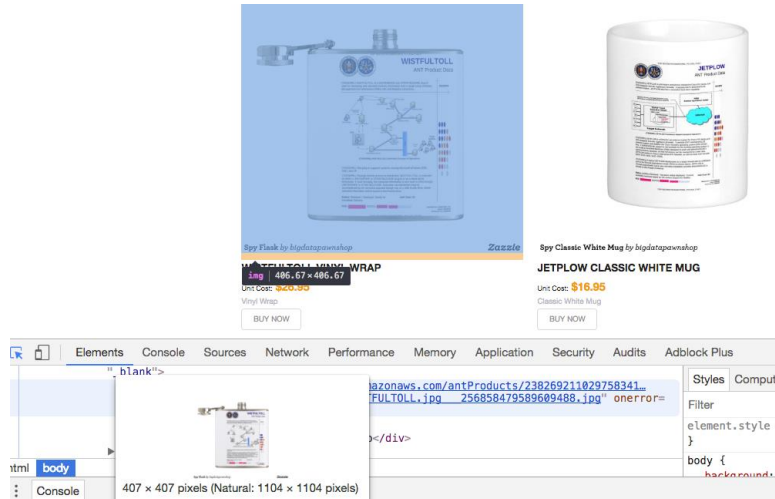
WISTFULTOLL
ANT Product Data

Spy Flask by bigdatapawnshop
Zazzle

img | 406.67×406.67
WISTFULTOLL VINYL WRAP
Unit Cost: $26.95
Vinyl Wrap
BUY NOW

JETPLOW
ANT Product Data

Spy Classic White Mug by bigdatapawnshop
JETPLOW CLASSIC WHITE MUG
Unit Cost: $16.95
Classic White Mug
BUY NOW

Elements Console Sources Network Performance Memory Application Security Audits Adblock Plus

"_blank">
amazonaws.com/antProducts/23826921102975834​1…
STFULTOLL.jpg 256858479589609488.jpg" onerror=
b</div>

407 × 407 pixels (Natural: 1104 × 1104 pixels)

html body
Console

Styles Comput
Filter
element.style
}
body {
background: